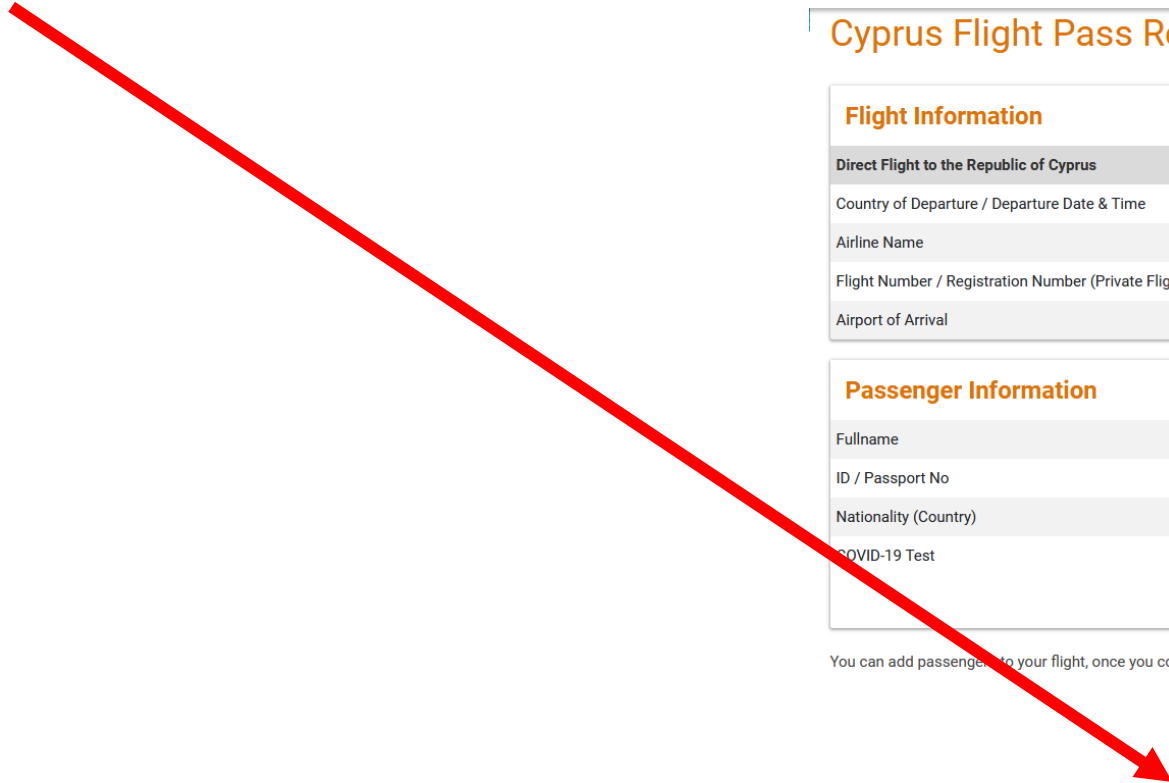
Cyprus Flight Pass R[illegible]

Flight Information

Direct Flight to the Republic of Cyprus

Country of Departure / Departure Date & Time

Airline Name

Flight Number / Registration Number (Private Flig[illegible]

Airport of Arrival

Passenger Information

Fullname

ID / Passport No

Nationality (Country)

COVID-19 Test

You can add passenge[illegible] to your flight, once you c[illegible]